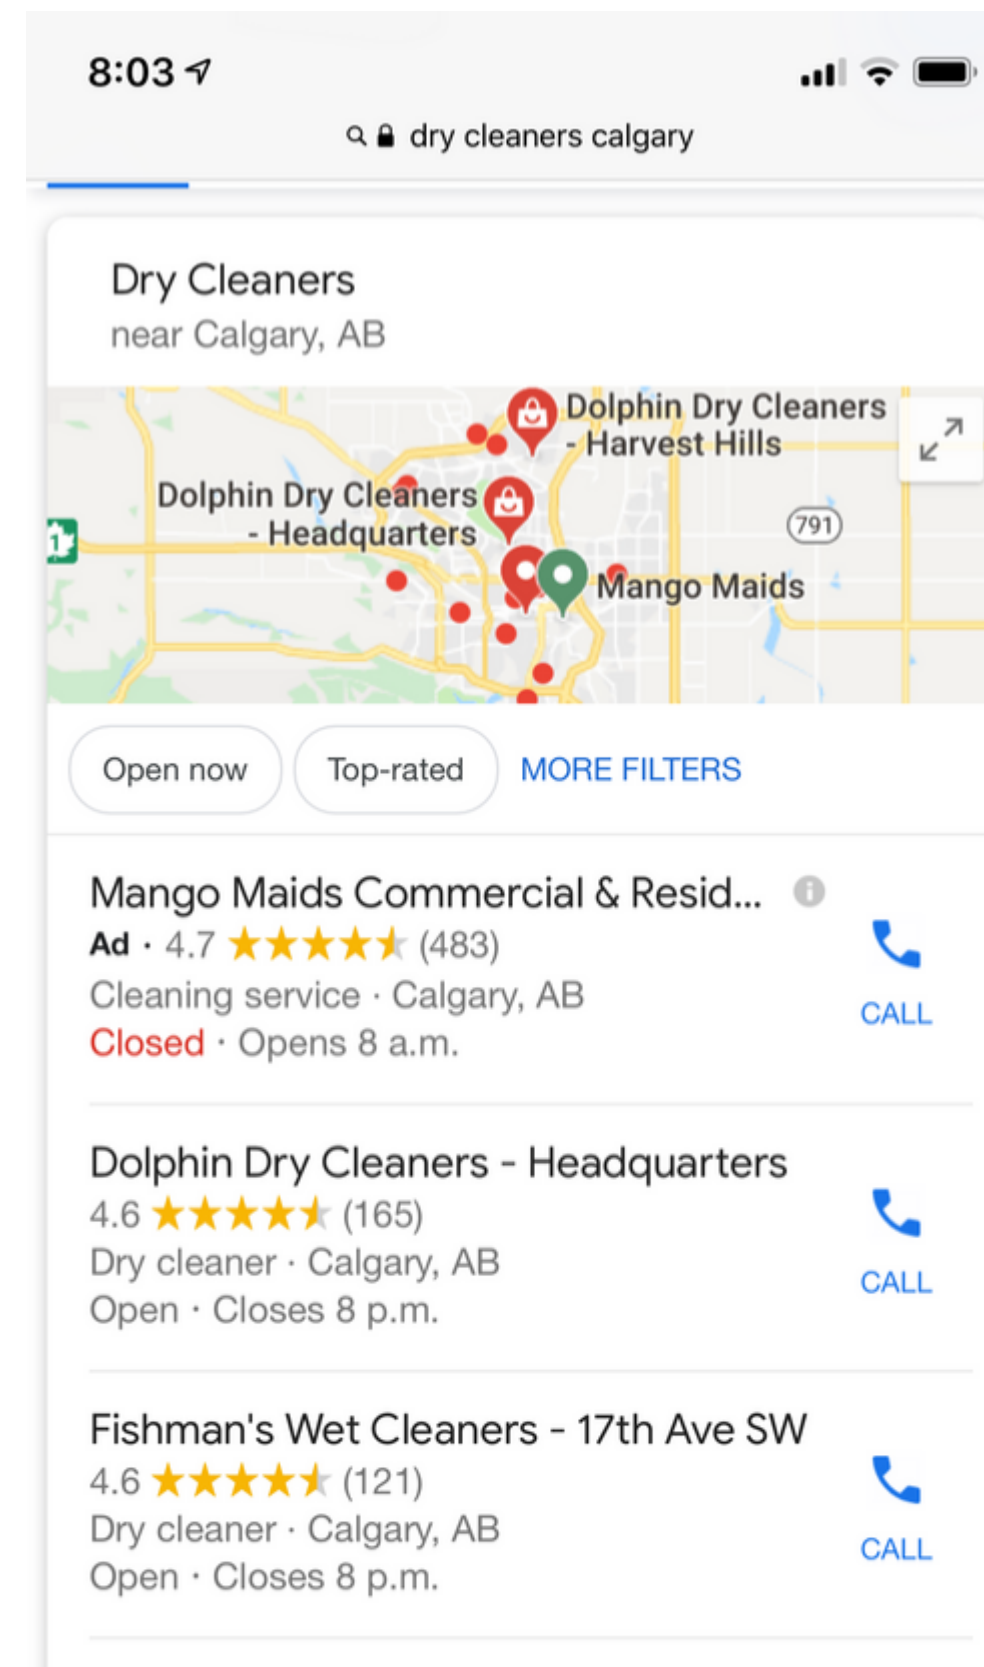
8:03

dry cleaners calgary

Dry Cleaners
near Calgary, AB

Dolphin Dry Cleaners - Harvest Hills
Dolphin Dry Cleaners - Headquarters
791
1
Mango Maids

Open now
Top-rated
MORE FILTERS

Mango Maids Commercial & Resid...
Ad · 4.7 ★★★★★ (483)
Cleaning service · Calgary, AB
Closed · Opens 8 a.m.
CALL

Dolphin Dry Cleaners - Headquarters
4.6 ★★★★★ (165)
Dry cleaner · Calgary, AB
Open · Closes 8 p.m.
CALL

Fishman's Wet Cleaners - 17th Ave SW
4.6 ★★★★★ (121)
Dry cleaner · Calgary, AB
Open · Closes 8 p.m.
CALL